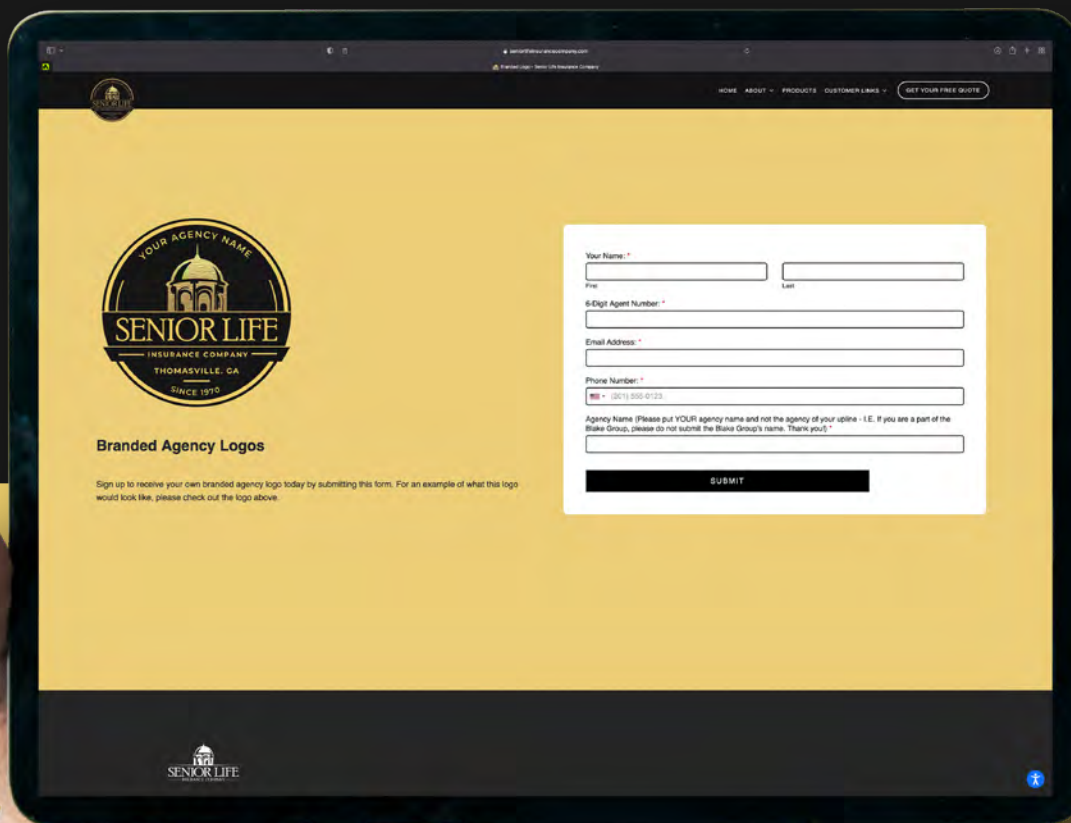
seniorlifeinsurancecompany.com

Branded Logo - Senior Life Insurance Company

HOME ABOUT PRODUCTS CUSTOMER LINKS GET YOUR FREE QUOTE

YOUR AGENCY NAME
SENIOR LIFE
INSURANCE COMPANY
THOMASVILLE, GA
SINCE 1970

Branded Agency Logos

Sign up to receive your own branded agency logo today by submitting this form. For an example of what this logo would look like, please check out the logo above.

Your Name: *
First
Last

6-Digit Agent Number: *

Email Address: *

Phone Number: *
(201) 555-0123

Agency Name (Please put YOUR agency name and not the agency of your upline - I.E. If you are a part of the Blake Group, please do not submit the Blake Group's name. Thank you!) *

SUBMIT

SENIOR LIFE
INSURANCE COMPANY